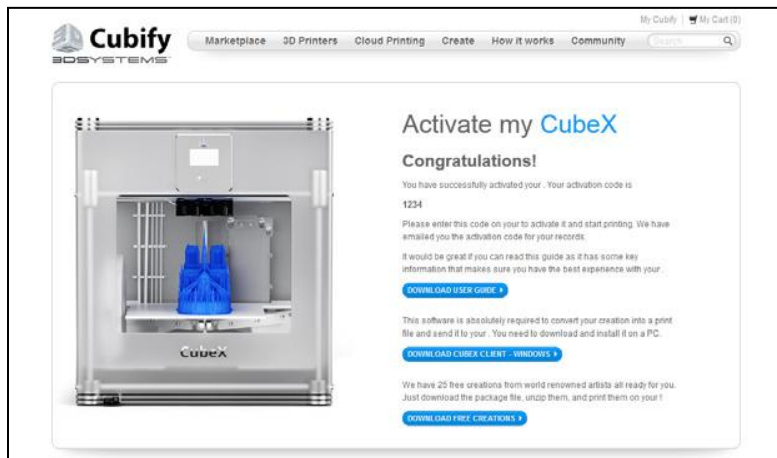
Cubify
3DSYSTEMS

My Cubify | My Cart (0)

Marketplace 3D Printers Cloud Printing Create How it works Community Search

CubeX

Activate my CubeX

Congratulations!

You have successfully activated your . Your activation code is

1234

Please enter this code on your to activate it and start printing. We have emailed you the activation code for your records.

It would be great if you can read this guide as it has some key information that makes sure you have the best experience with your .

DOWNLOAD USER GUIDE ▸

This software is absolutely required to convert your creation into a print file and send it to your . You need to download and install it on a PC.

DOWNLOAD CUBEX CLIENT - WINDOWS ▸

We have 25 free creations from world renowned artists all ready for you. Just download the package file, unzip them, and print them on your !

DOWNLOAD FREE CREATIONS ▸